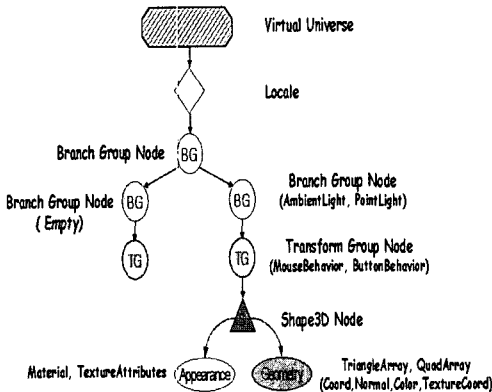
Virtual Universe

Locale

Branch Group Node

BG

Branch Group Node
( Empty)

BG

BG

Branch Group Node
(AmbientLight, PointLight)

TG

TG

Transform Group Node
(MouseBehavior, ButtonBehavior)

Shape3D Node

Material, TextureAttributes

Appearance

Geometry

TriangleArray, QuadArray
(Coord, Normal, Color, TextureCoord)